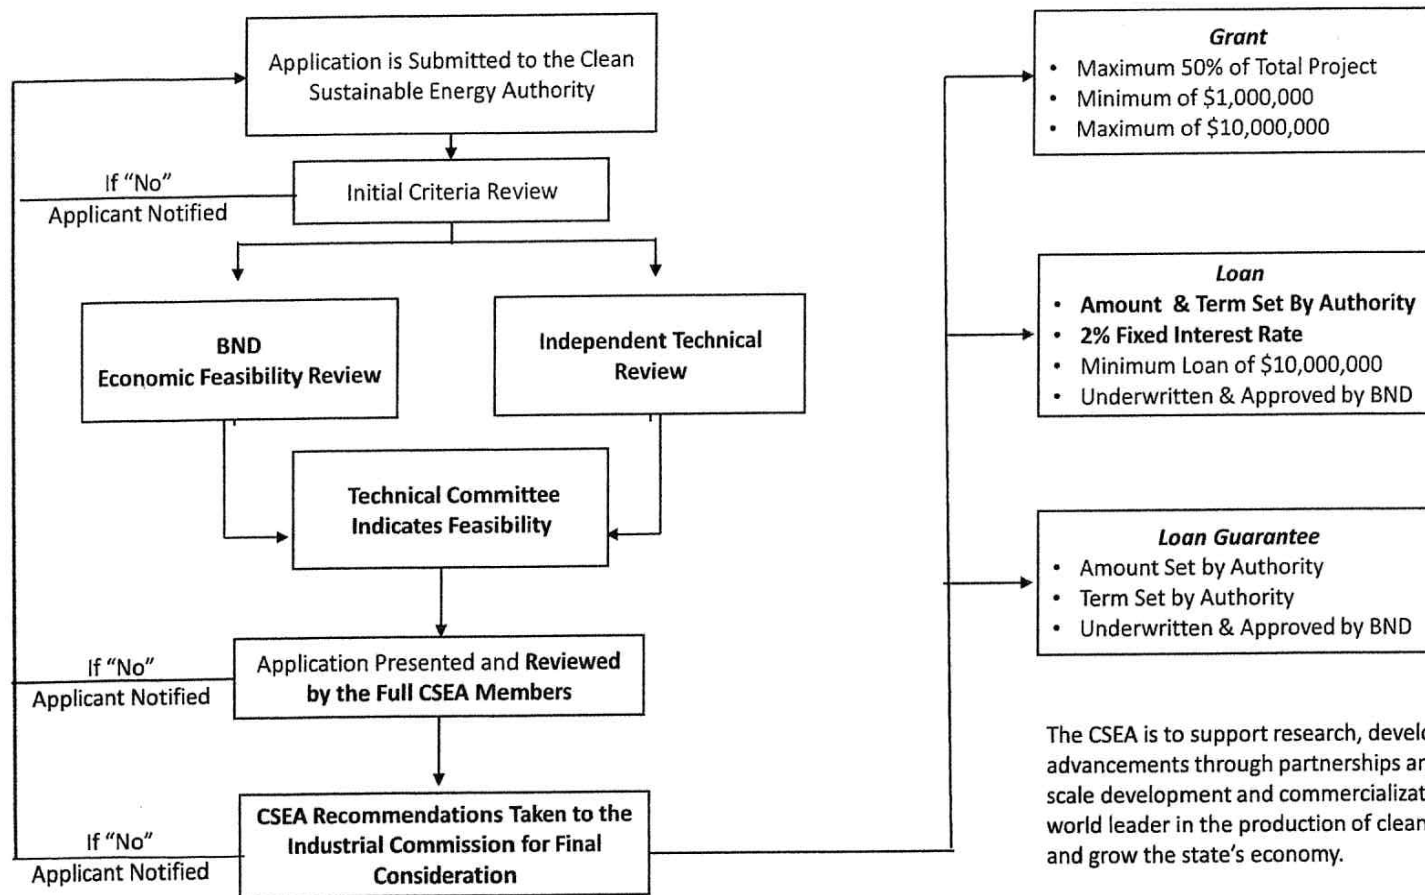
Application is Submitted to the Clean Sustainable Energy Authority

If "No"
Applicant Notified

Initial Criteria Review

BND
Economic Feasibility Review

Independent Technical Review

Technical Committee Indicates Feasibility

If "No"
Applicant Notified

Application Presented and Reviewed by the Full CSEA Members

If "No"
Applicant Notified

CSEA Recommendations Taken to the Industrial Commission for Final Consideration

Grant
• Maximum 50% of Total Project
• Minimum of $1,000,000
• Maximum of $10,000,000

Loan
• Amount & Term Set By Authority
• 2% Fixed Interest Rate
• Minimum Loan of $10,000,000
• Underwritten & Approved by BND

Loan Guarantee
• Amount Set by Authority
• Term Set by Authority
• Underwritten & Approved by BND

The CSEA is to support research, develo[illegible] advancements through partnerships an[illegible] scale development and commercializat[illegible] world leader in the production of clean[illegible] and grow the state's economy.